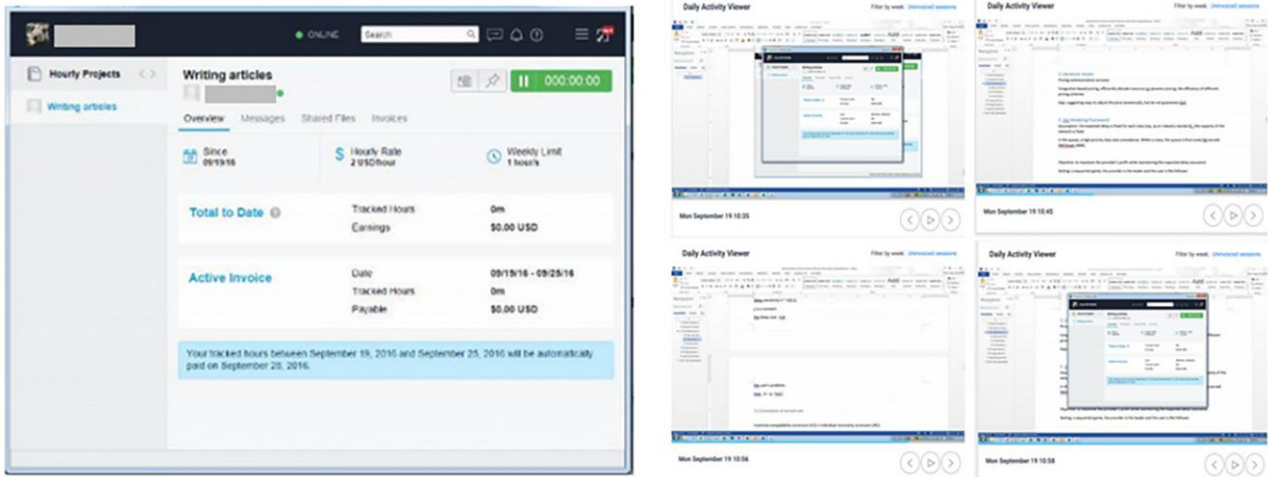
ONLINE Search

Hourly Projects

Writing articles

Writing articles

Overview Messages Shared Files Invoices

000:00:00

Since 09/19/16

Hourly Rate 2 USD/hour

Weekly Limit 1 hours

Total to Date

Tracked Hours 0m

Earnings $0.00 USD

Active Invoice

Date 09/19/16 - 09/25/16

Tracked Hours 0m

Payable $0.00 USD

Your tracked hours between September 19, 2016 and September 25, 2016 will be automatically paid on September 28, 2016.

Daily Activity Viewer

Filter by week Unmanned sessions

Mon September 19 10:35

Daily Activity Viewer

Filter by week Unmanned sessions

Mon September 19 10:45

Daily Activity Viewer

Filter by week Unmanned sessions

Mon September 19 10:56

Daily Activity Viewer

Filter by week Unmanned sessions

Mon September 19 10:58